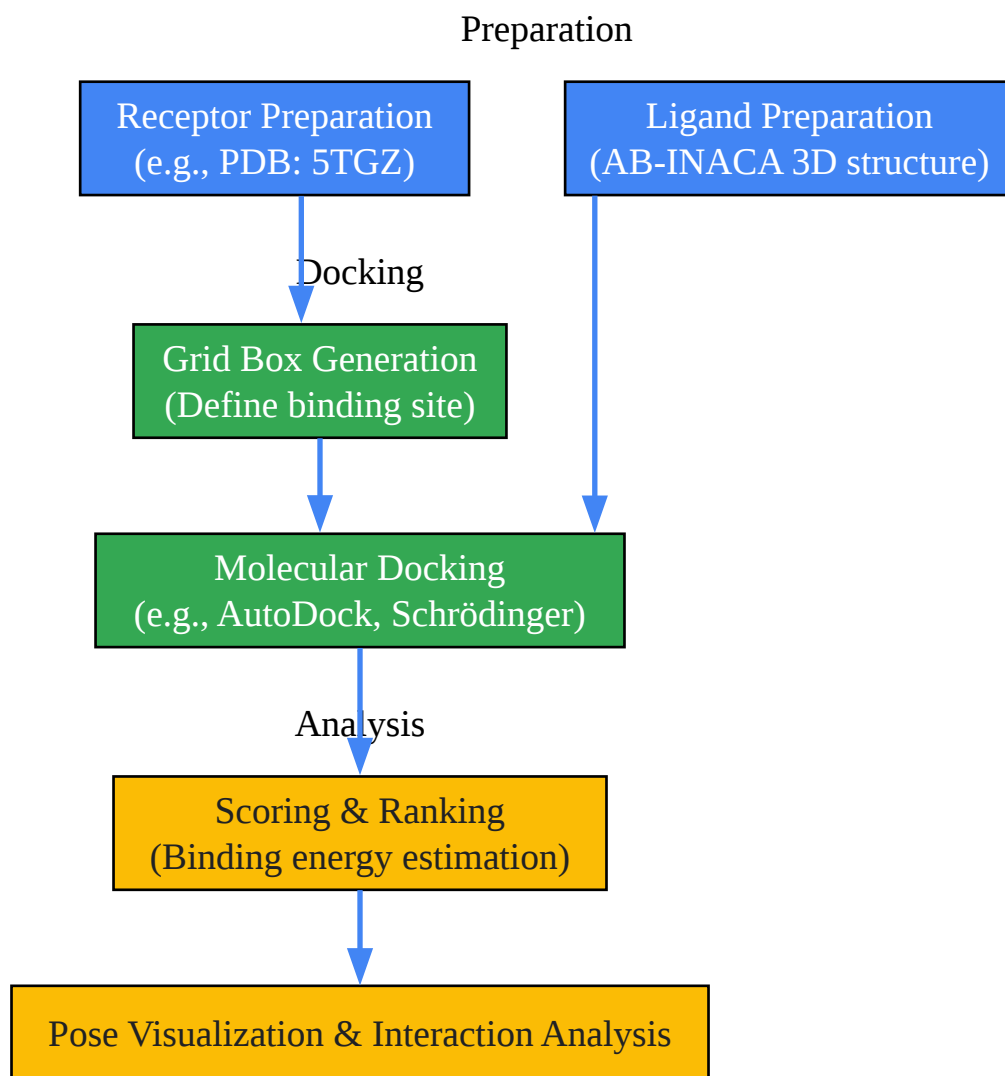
Preparation

Receptor Preparation
(e.g., PDB: 5TGZ)

Ligand Preparation
(AB-INACA 3D structure)

Docking

Grid Box Generation
(Define binding site)

Molecular Docking
(e.g., AutoDock, Schrödinger)

Analysis

Scoring & Ranking
(Binding energy estimation)

Pose Visualization & Interaction Analysis